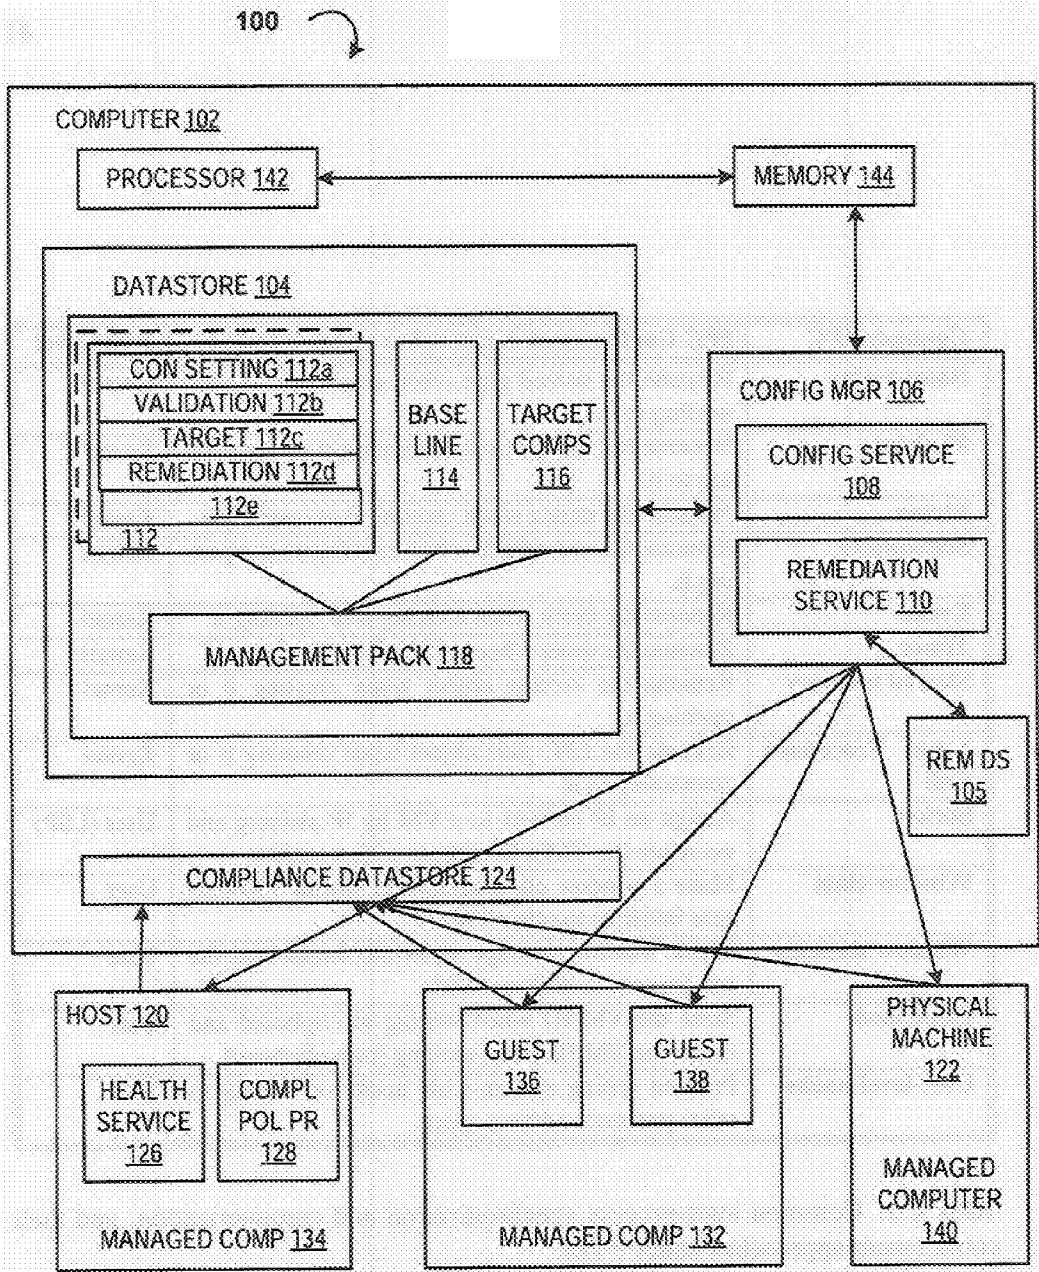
100

COMPUTER 102

PROCESSOR 142

MEMORY 144

DATASTORE 104

CON SETTING 112a
VALIDATION 112b
TARGET 112c
REMEDIATION 112d
112e
112

BASE LINE 114

TARGET COMPS 116

MANAGEMENT PACK 118

CONFIG MGR 106

CONFIG SERVICE 108

REMEDIATION SERVICE 110

REM DS 105

COMPLIANCE DATASTORE 124

HOST 120

HEALTH SERVICE 126

COMPL POL PR 128

MANAGED COMP 134

GUEST 136

GUEST 138

MANAGED COMP 132

PHYSICAL MACHINE 122

MANAGED COMPUTER 140